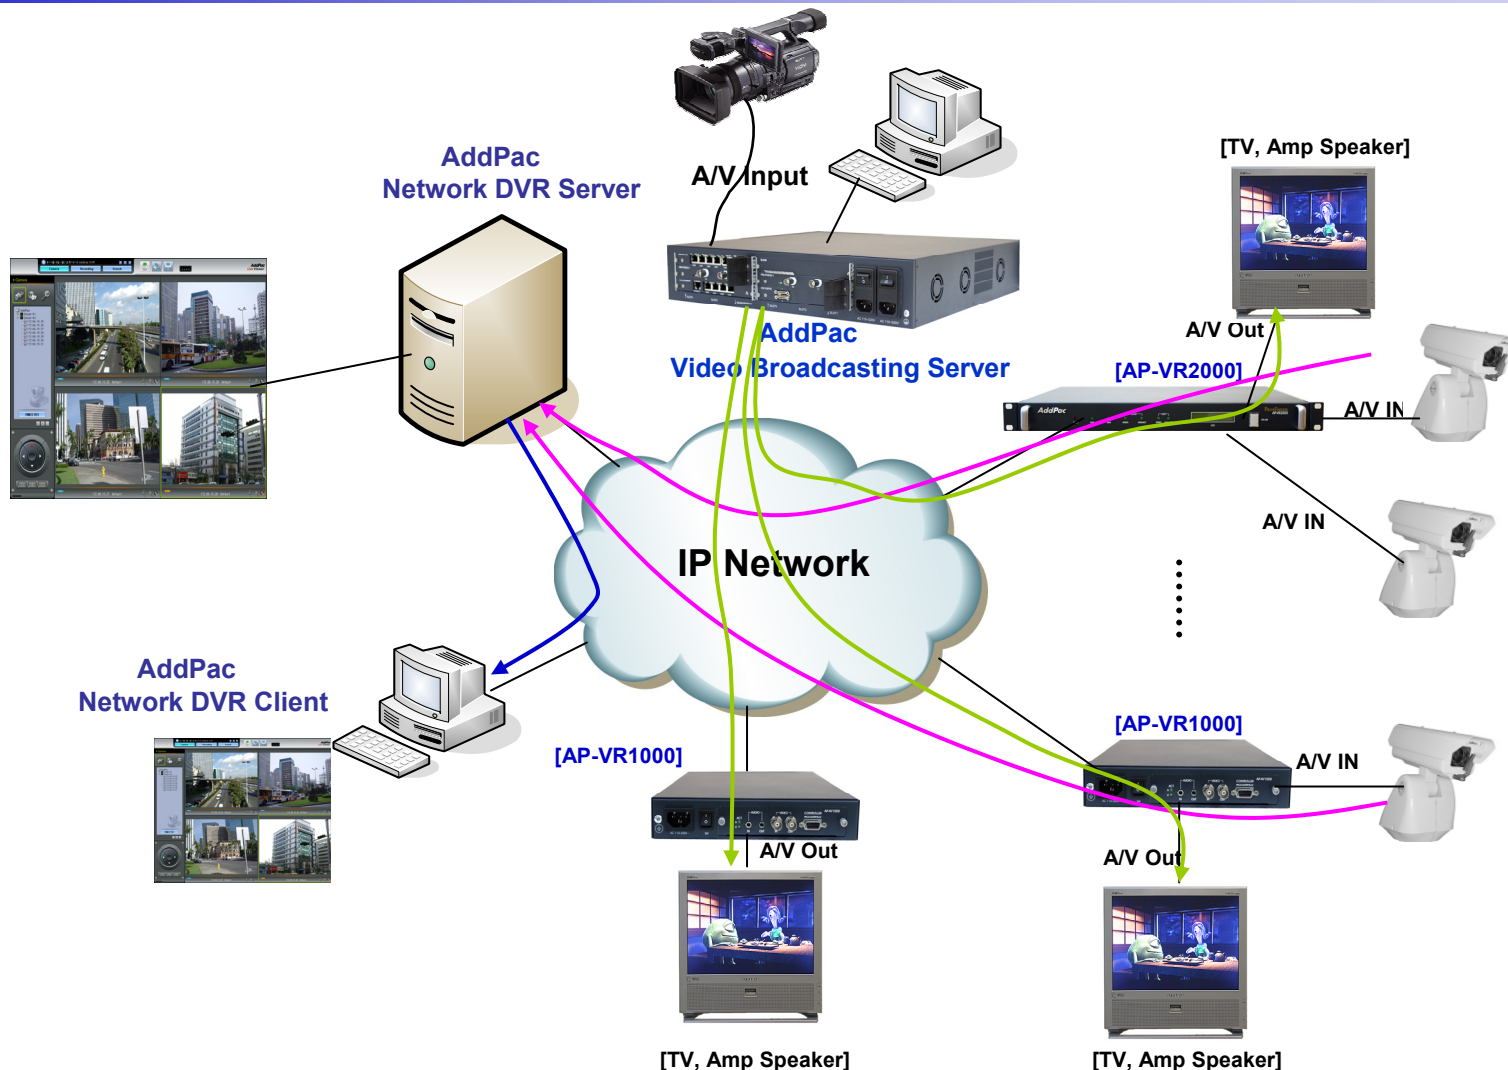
AddPac
Network DVR Server

A/V Input

AddPac
Video Broadcasting Server

[TV, Amp Speaker]

A/V Out

[AP-VR2000]

A/V IN

A/V IN

IP Network

AddPac
Network DVR Client

[AP-VR1000]

[AP-VR1000]

A/V IN

A/V Out

A/V Out

[TV, Amp Speaker]

[TV, Amp Speaker]